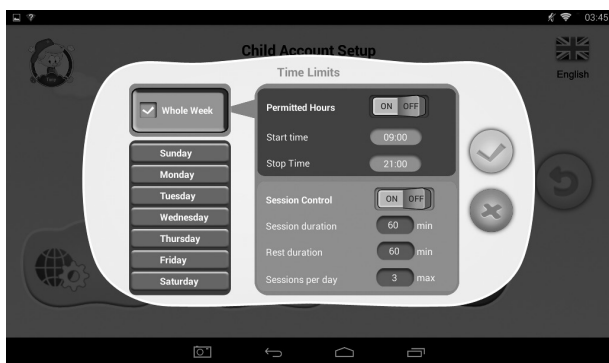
03:45

Child Account Setup

English

Time Limits

Whole Week

Sunday
Monday
Tuesday
Wednesday
Thursday
Friday
Saturday

Permitted Hours ON OFF
Start time 09:00
Stop Time 21:00

Session Control ON OFF
Session duration 60 min
Rest duration 60 min
Sessions per day 3 max